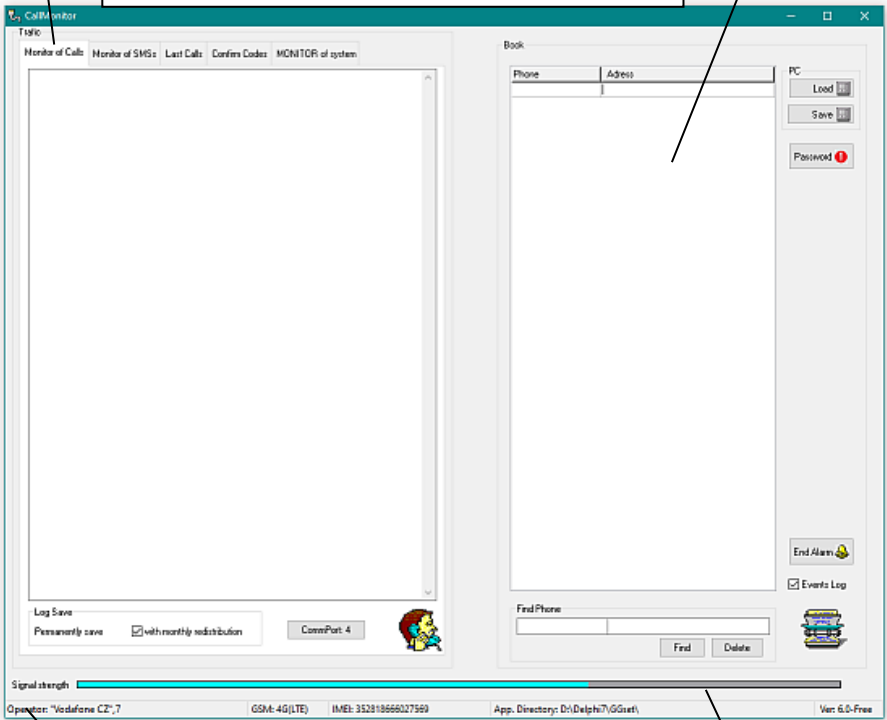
CallMonitor

Traffic

Monitor of Calls | Monitor of SMSs | Last Calls | Confirm Codes | MONITOR of system

Log Save
Permanently save
with monthly redistribution

CommPort: 4

Book

| Phone | Adress |
|---|---|
| | |

PC
Load
Save

Password

End Alarm

Events Log

Find Phone

Find
Delete

Signal strength

Operator: "Vodafone CZ",7 | GSM: 4G(LTE) | IMEI: 352818666027569 | App. Directory: D:\Delphi7\GGset\ | Ver: 6.0-Free